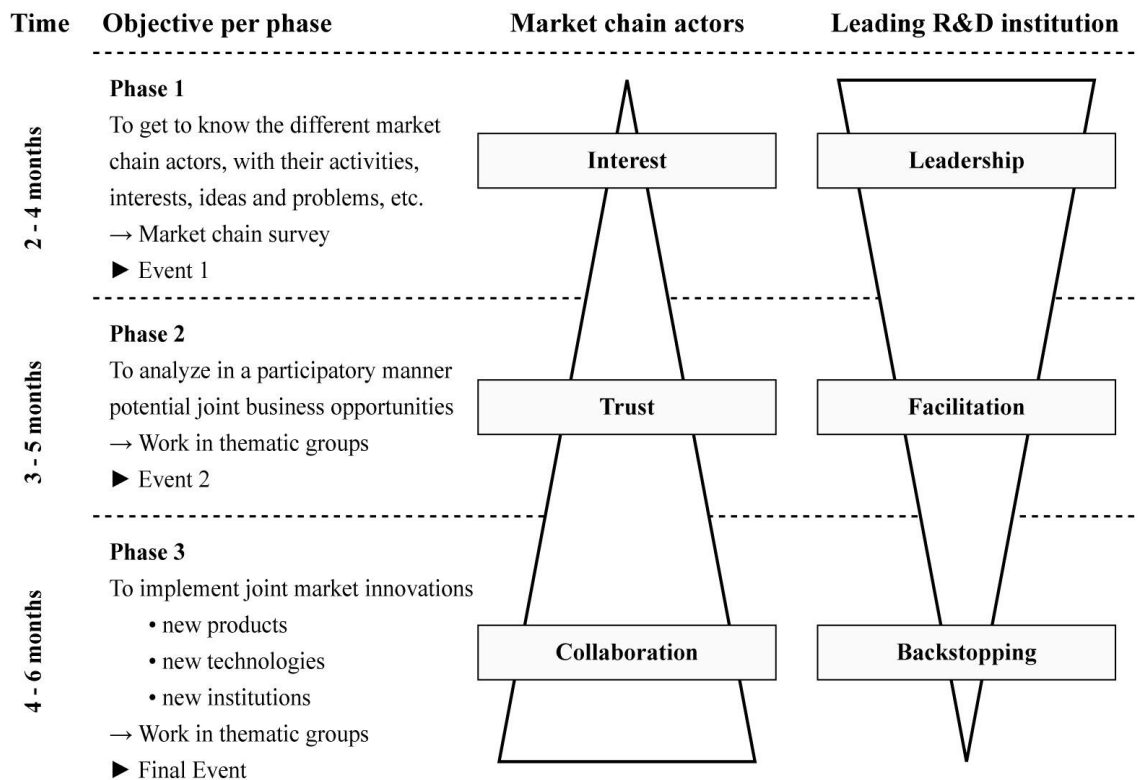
| Time | Objective per phase | Market chain actors | Leading R&D institution |
|---|---|---|---|
| 2 - 4 months | **Phase 1**<br>To get to know the different market chain actors, with their activities, interests, ideas and problems, etc.<br>→ Market chain survey<br>► Event 1 | Interest | Leadership |
| 3 - 5 months | **Phase 2**<br>To analyze in a participatory manner potential joint business opportunities<br>→ Work in thematic groups<br>► Event 2 | Trust | Facilitation |
| 4 - 6 months | **Phase 3**<br>To implement joint market innovations<br>• new products<br>• new technologies<br>• new institutions<br>→ Work in thematic groups<br>► Final Event | Collaboration | Backstopping |